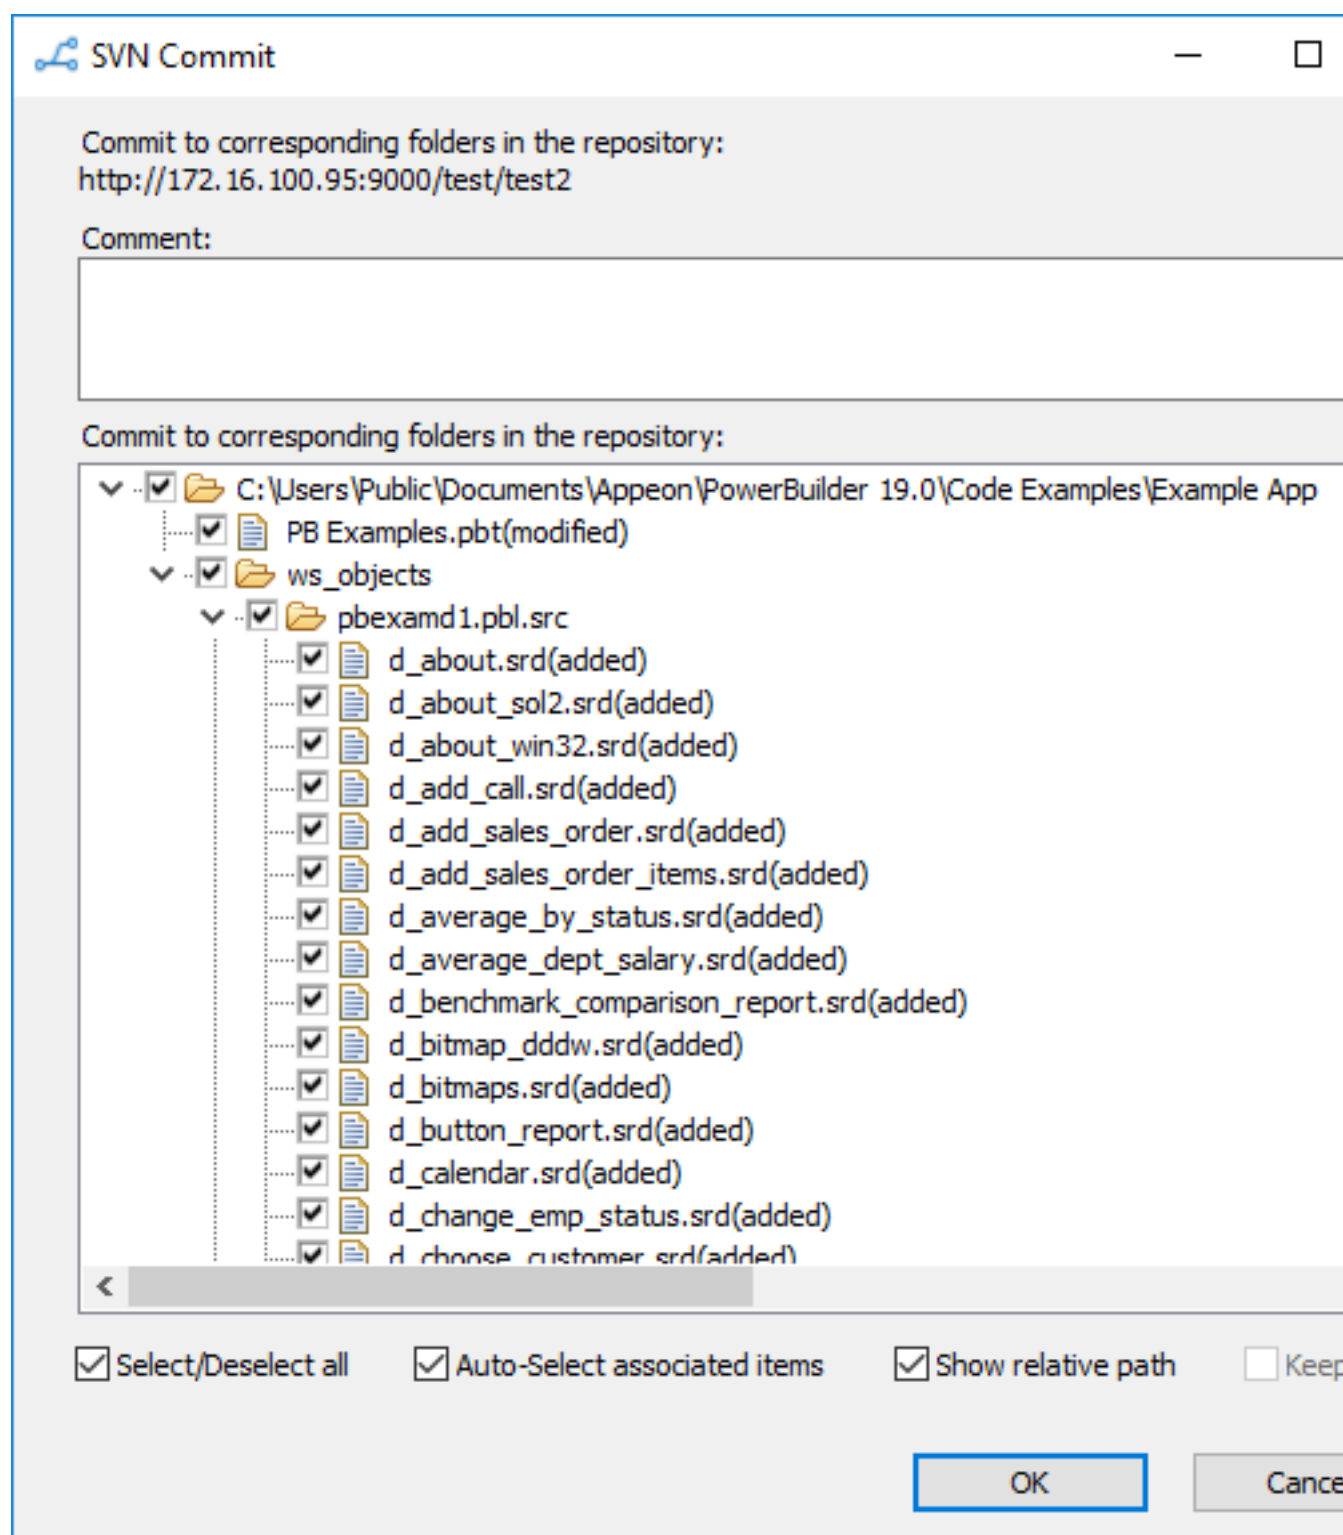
SVN Commit

Commit to corresponding folders in the repository:
http://172.16.100.95:9000/test/test2

Comment:

Commit to corresponding folders in the repository:

C:\Users\Public\Documents\Appeon\PowerBuilder 19.0\Code Examples\Example App
PB Examples.pbt(modified)
ws_objects
pbexamd1.pbl.src
d_about.srd(added)
d_about_sol2.srd(added)
d_about_win32.srd(added)
d_add_call.srd(added)
d_add_sales_order.srd(added)
d_add_sales_order_items.srd(added)
d_average_by_status.srd(added)
d_average_dept_salary.srd(added)
d_benchmark_comparison_report.srd(added)
d_bitmap_dddw.srd(added)
d_bitmaps.srd(added)
d_button_report.srd(added)
d_calendar.srd(added)
d_change_emp_status.srd(added)
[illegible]

Select/Deselect all
Auto-Select associated items
Show relative path
Keep

OK
Cance